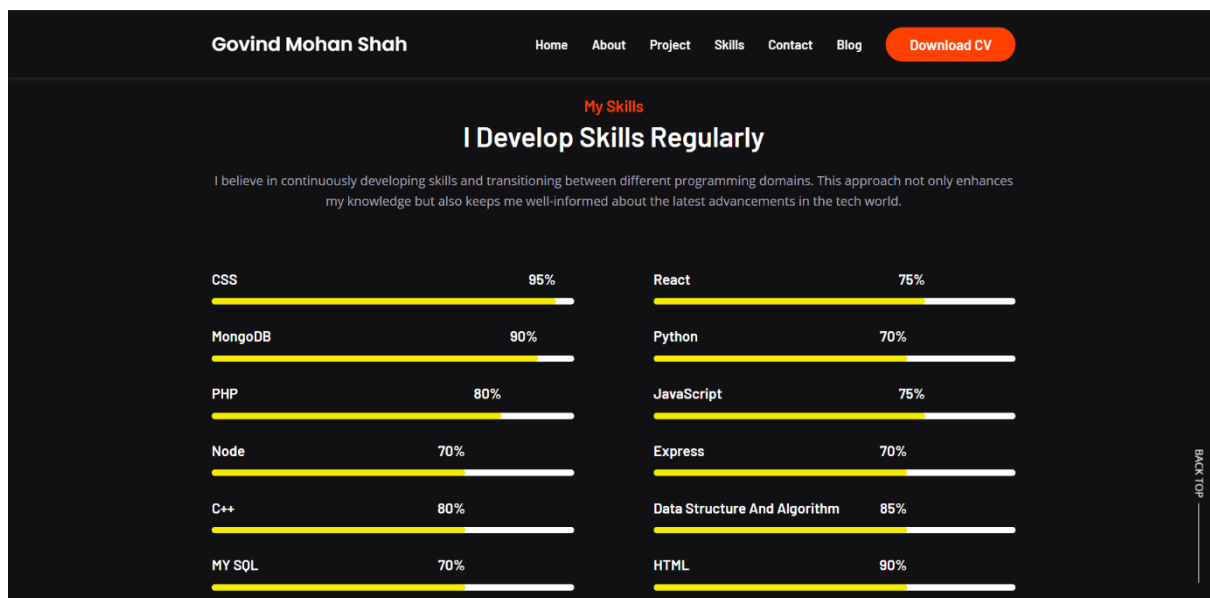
Govind Mohan Shah

Home About Project Skills Contact Blog Download CV

My Skills

I Develop Skills Regularly

I believe in continuously developing skills and transitioning between different programming domains. This approach not only enhances my knowledge but also keeps me well-informed about the latest advancements in the tech world.

CSS 95%

React 75%

MongoDB 90%

Python 70%

PHP 80%

JavaScript 75%

Node 70%

Express 70%

C++ 80%

Data Structure And Algorithm 85%

MY SQL 70%

HTML 90%

BACK TOP